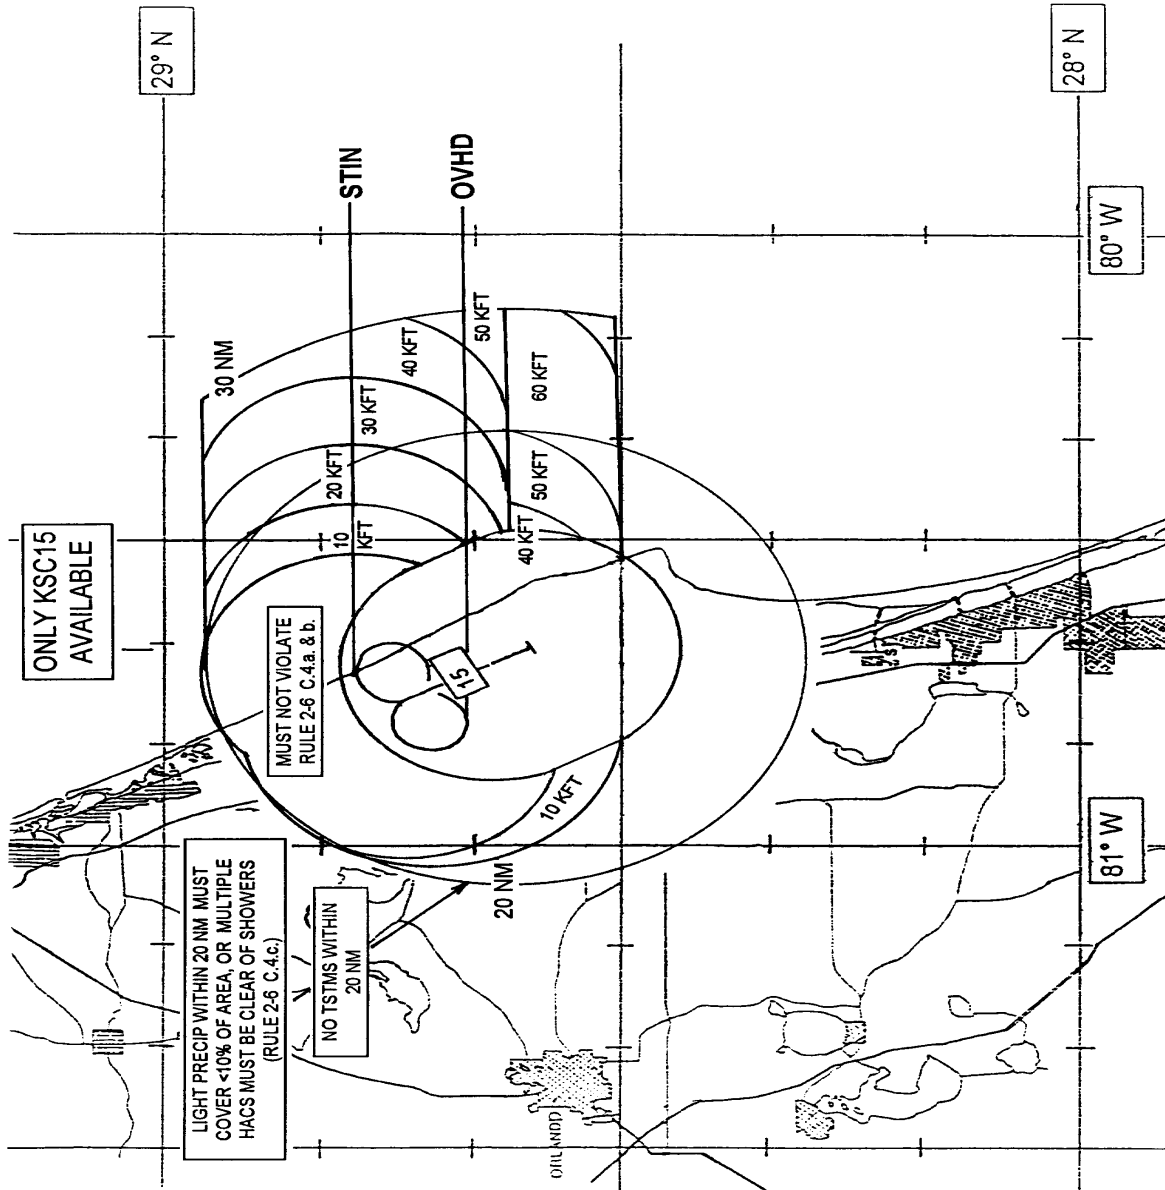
29° N

28° N

ONLY KSC15 AVAILABLE

STIN

OVHD

80° W

81° W

30 NM

20 NM

10 KFT

20 KFT

30 KFT

40 KFT

50 KFT

60 KFT

50 KFT

40 KFT

10 KFT

15

MUST NOT VIOLATE RULE 2-6 C.4.a. & b.

LIGHT PRECIP WITHIN 20 NM MUST COVER <10% OF AREA, OR MULTIPLE HACS MUST BE CLEAR OF SHOWERS (RULE 2-6 C.4.c.)

NO TSTMS WITHIN 20 NM

ORLANDO